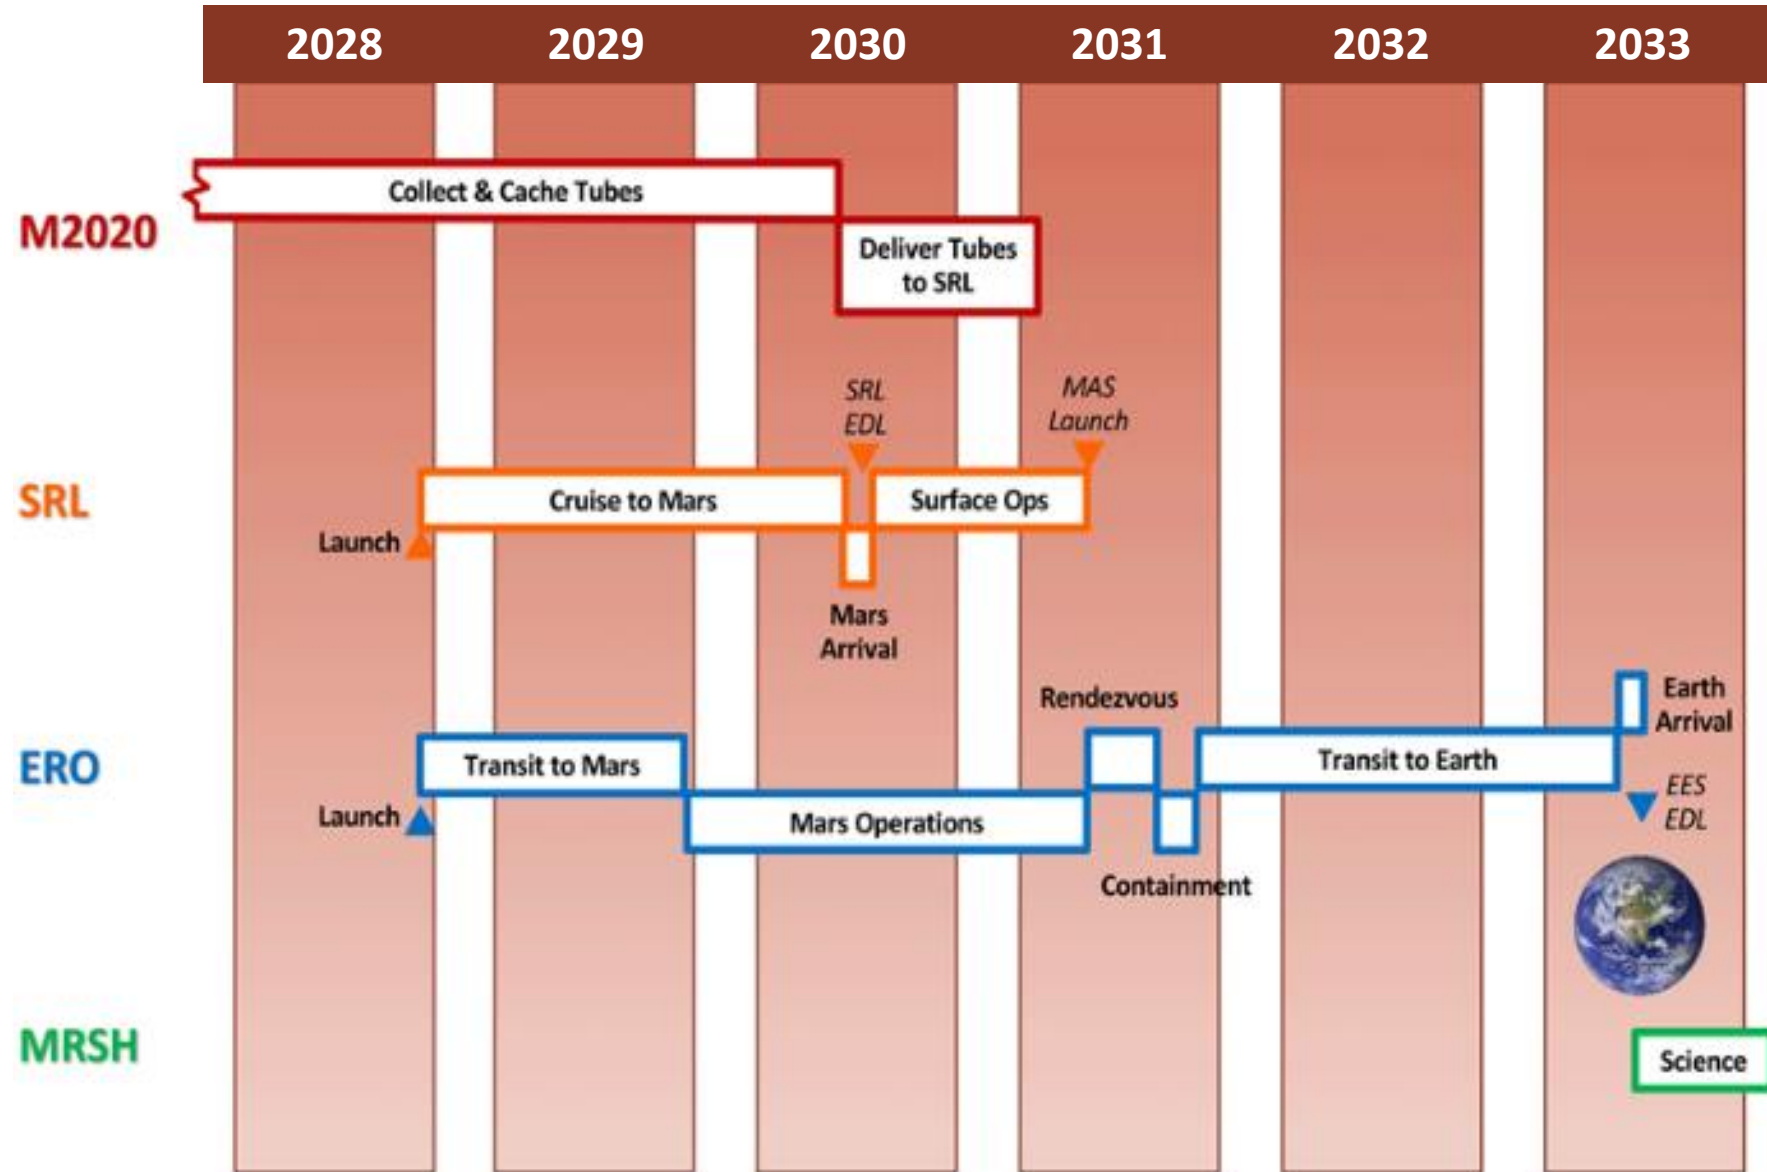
| 2028 | 2029 | 2030 | 2031 | 2032 | 2033 |
|---|---|---|---|---|---|

M2020

Collect & Cache Tubes

Deliver Tubes to SRL

SRL

SRL EDL

MAS Launch

Launch

Cruise to Mars

Surface Ops

Mars Arrival

ERO

Rendezvous

Earth Arrival

Transit to Mars

Transit to Earth

Launch

Mars Operations

EES EDL

Containment

MRSH

Science